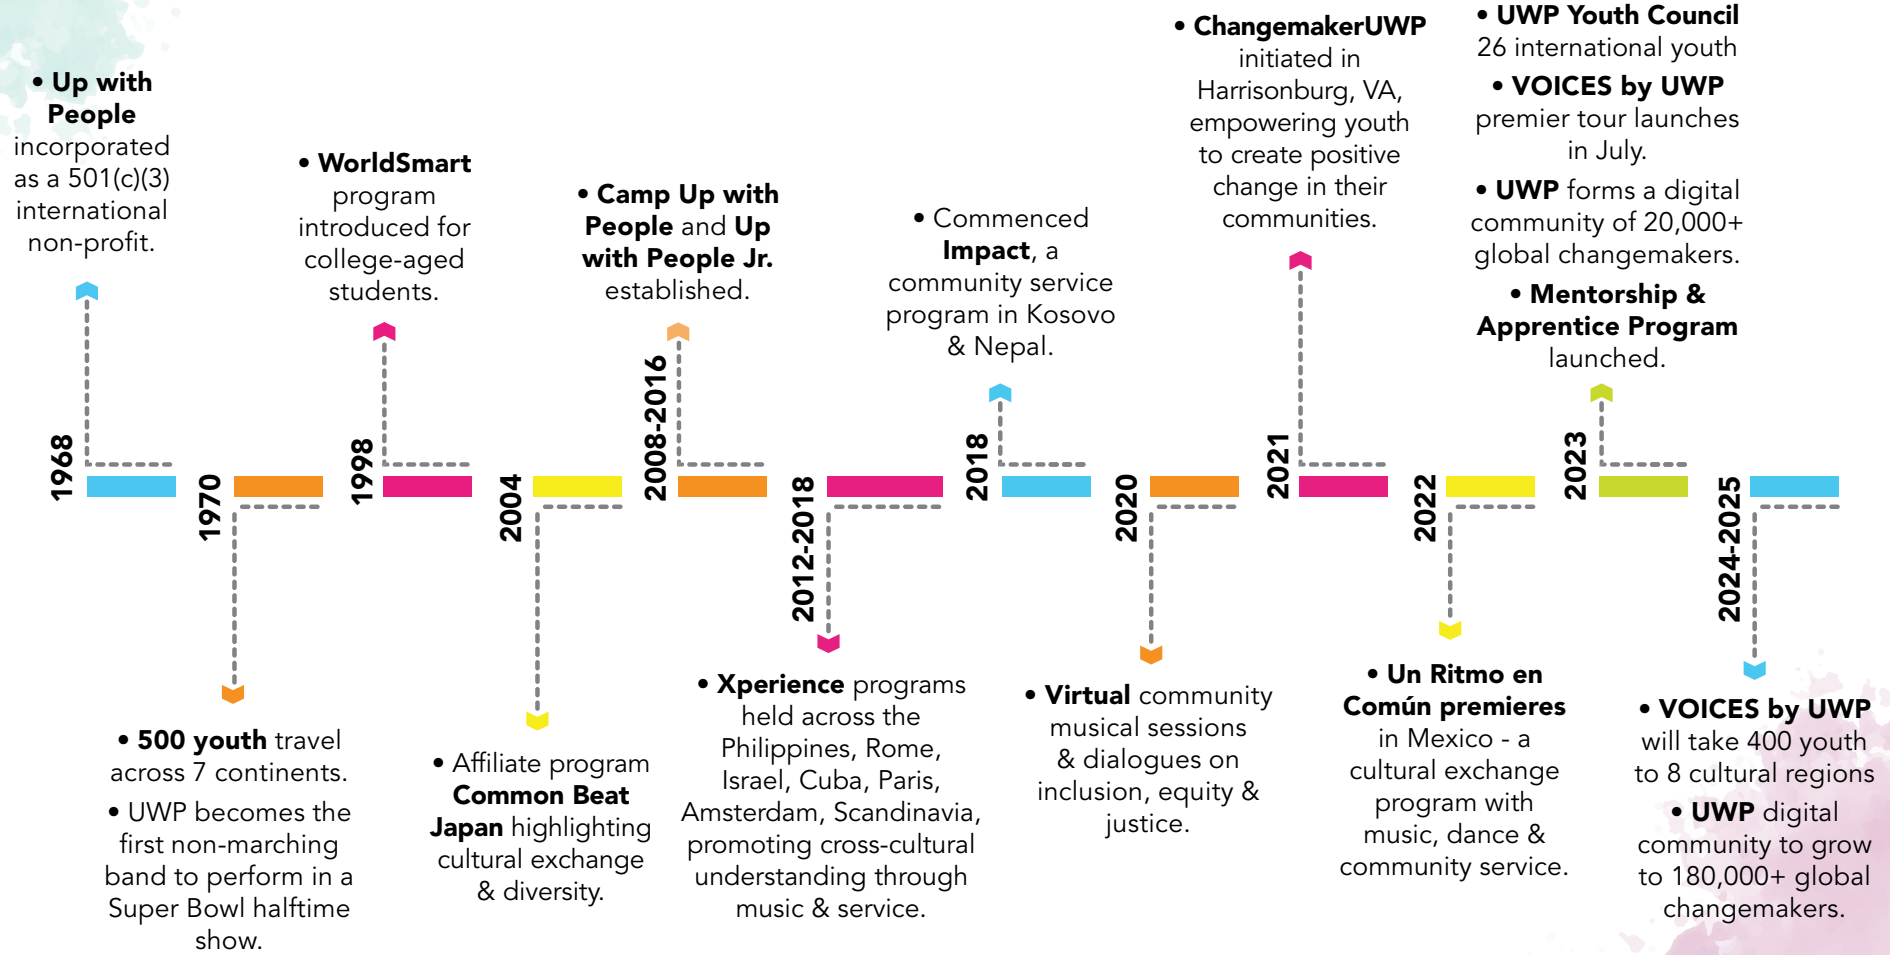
1968
• Up with People incorporated as a 501(c)(3) international non-profit.

1970
• 500 youth travel across 7 continents.
• UWP becomes the first non-marching band to perform in a Super Bowl halftime show.

1998
• WorldSmart program introduced for college-aged students.

2004
• Affiliate program Common Beat Japan highlighting cultural exchange & diversity.

2008-2016
• Camp Up with People and Up with People Jr. established.

2012-2018
• Xperience programs held across the Philippines, Rome, Israel, Cuba, Paris, Amsterdam, Scandinavia, promoting cross-cultural understanding through music & service.

2018
• Commenced Impact, a community service program in Kosovo & Nepal.

2020
• Virtual community musical sessions & dialogues on inclusion, equity & justice.

2021
• ChangemakerUWP initiated in Harrisonburg, VA, empowering youth to create positive change in their communities.

2022
• Un Ritmo en Común premieres in Mexico - a cultural exchange program with music, dance & community service.

2023
• UWP Youth Council 26 international youth
• VOICES by UWP premier tour launches in July.
• UWP forms a digital community of 20,000+ global changemakers.
• Mentorship & Apprentice Program launched.

2024-2025
• VOICES by UWP will take 400 youth to 8 cultural regions
• UWP digital community to grow to 180,000+ global changemakers.